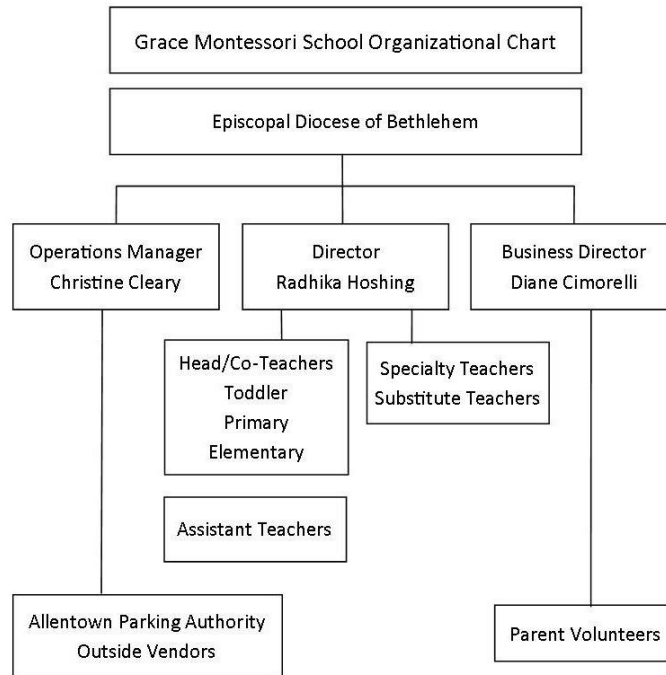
Grace Montessori School Organizational Chart

Episcopal Diocese of Bethlehem

Operations Manager
Christine Cleary

Director
Radhika Hoshing

Business Director
Diane Cimorelli

Head/Co-Teachers
Toddler
Primary
Elementary

Specialty Teachers
Substitute Teachers

Assistant Teachers

Allentown Parking Authority
Outside Vendors

Parent Volunteers